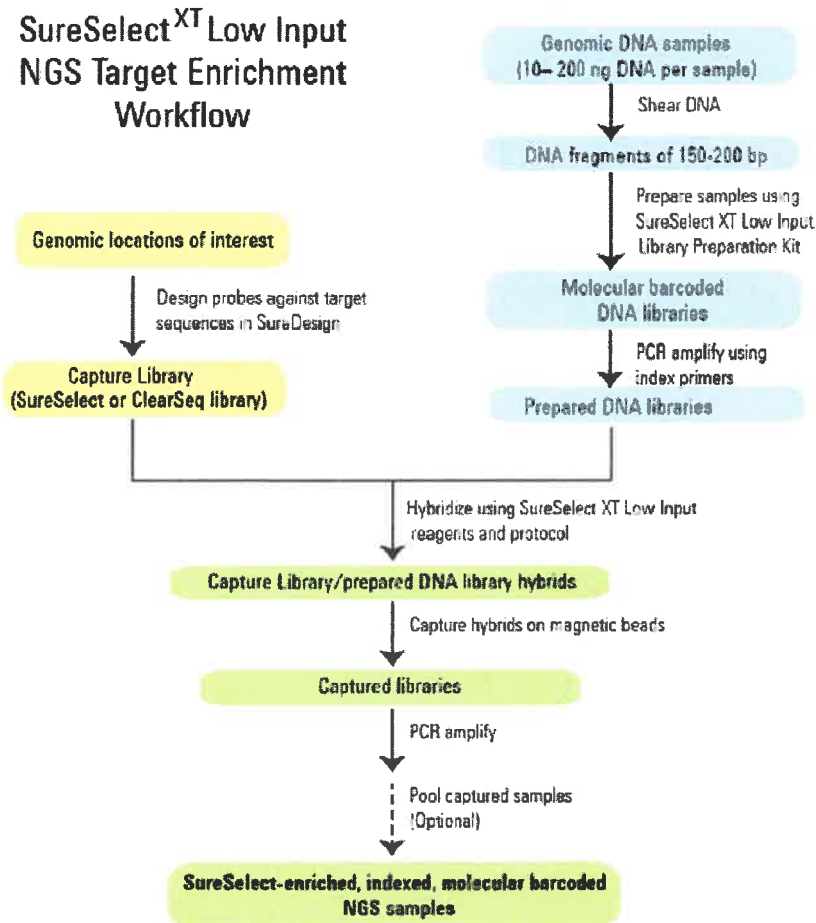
SureSelect$^{XT}$ Low Input NGS Target Enrichment Workflow

Genomic DNA samples (10–200 ng DNA per sample)

Shear DNA

DNA fragments of 150-200 bp

Prepare samples using SureSelect XT Low Input Library Preparation Kit

Molecular barcoded DNA libraries

PCR amplify using index primers

Prepared DNA libraries

Genomic locations of interest

Design probes against target sequences in SureDesign

Capture Library (SureSelect or ClearSeq library)

Hybridize using SureSelect XT Low Input reagents and protocol

Capture Library/prepared DNA library hybrids

Capture hybrids on magnetic beads

Captured libraries

PCR amplify

Pool captured samples (Optional)

SureSelect-enriched, indexed, molecular barcoded NGS samples